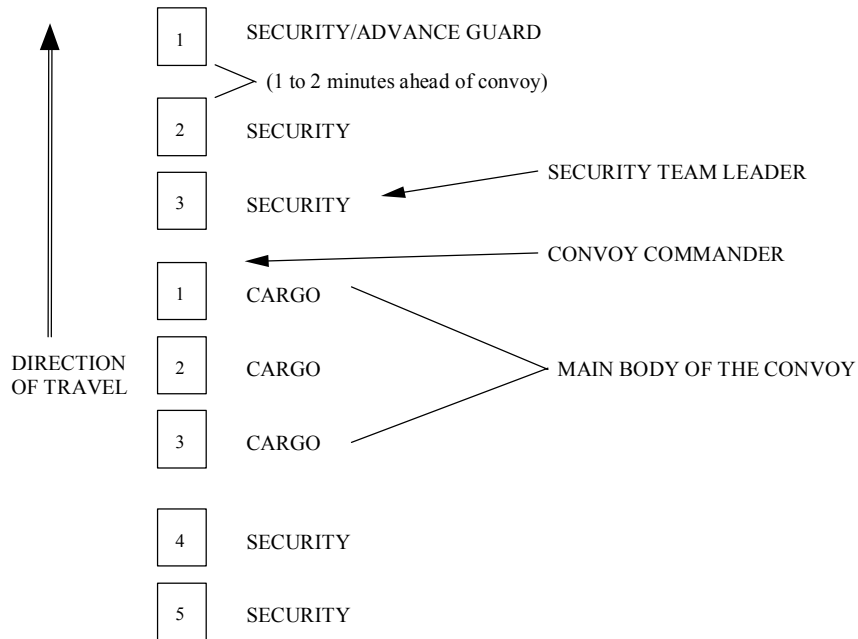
1 SECURITY/ADVANCE GUARD

(1 to 2 minutes ahead of convoy)

2 SECURITY

3 SECURITY

SECURITY TEAM LEADER

CONVOY COMMANDER

1 CARGO

DIRECTION OF TRAVEL

2 CARGO

MAIN BODY OF THE CONVOY

3 CARGO

4 SECURITY

5 SECURITY